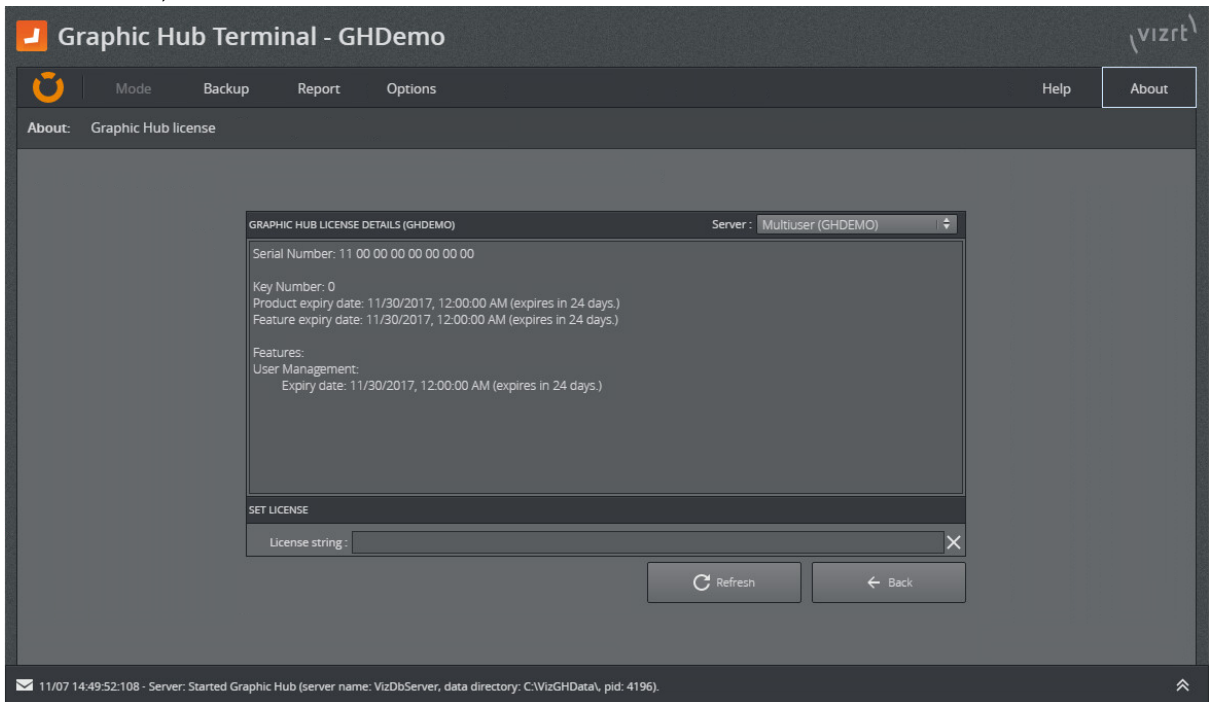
Graphic Hub Terminal - GHDemo

vizrt

Mode Backup Report Options Help About

About: Graphic Hub license

GRAPHIC HUB LICENSE DETAILS (GHDEMO)

Server : Multiuser (GHDEMO)

Serial Number: 11 00 00 00 00 00 00 00

Key Number: 0
Product expiry date: 11/30/2017, 12:00:00 AM (expires in 24 days.)
Feature expiry date: 11/30/2017, 12:00:00 AM (expires in 24 days.)

Features:
User Management:
Expiry date: 11/30/2017, 12:00:00 AM (expires in 24 days.)

SET LICENSE

License string :

Refresh

Back

11/07 14:49:52:108 - Server: Started Graphic Hub (server name: VizDbServer, data directory: C:\VizGHData\, pid: 4196).